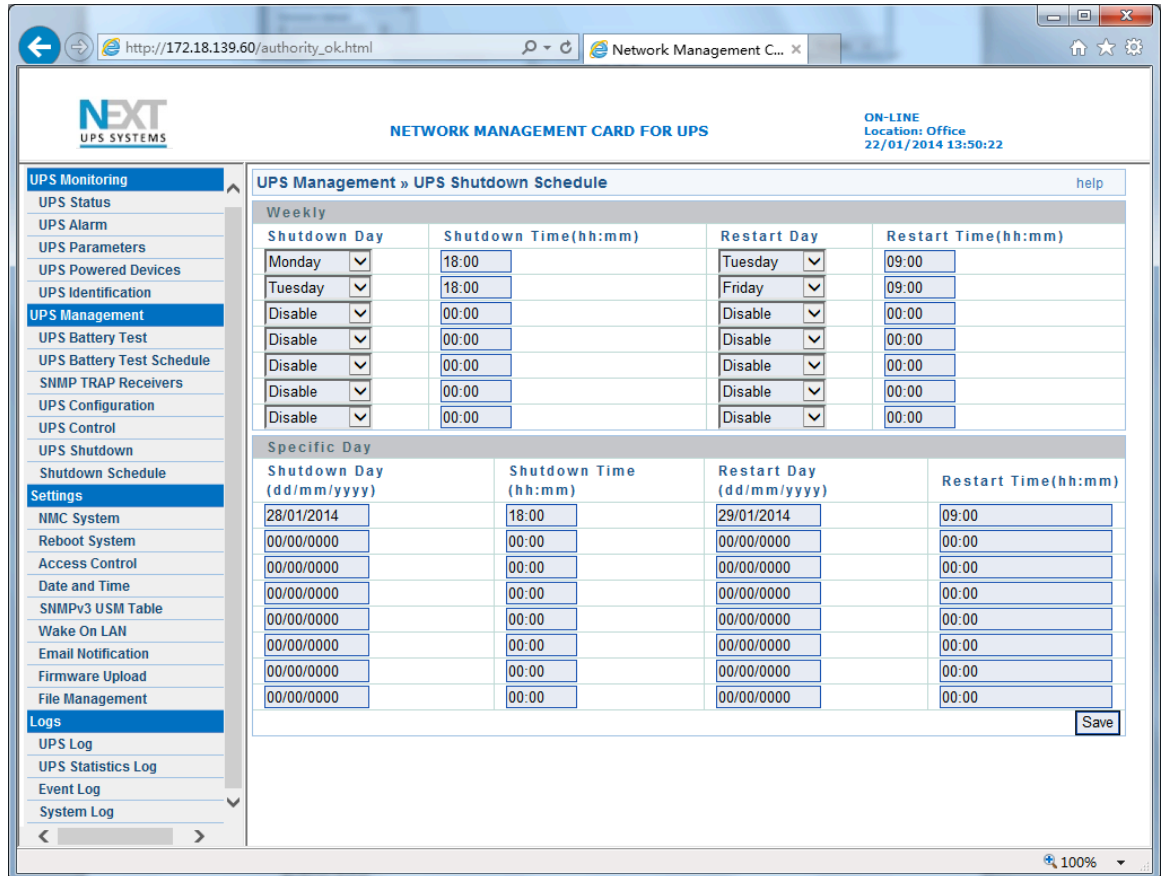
http://172.18.139.60/authority_ok.html

Network Management C... ×

NEXT
UPS SYSTEMS

NETWORK MANAGEMENT CARD FOR UPS

ON-LINE
Location: Office
22/01/2014 13:50:22

UPS Monitoring
UPS Status
UPS Alarm
UPS Parameters
UPS Powered Devices
UPS Identification
UPS Management
UPS Battery Test
UPS Battery Test Schedule
SNMP TRAP Receivers
UPS Configuration
UPS Control
UPS Shutdown
Shutdown Schedule
Settings
NMC System
Reboot System
Access Control
Date and Time
SNMPv3 USM Table
Wake On LAN
Email Notification
Firmware Upload
File Management
Logs
UPS Log
UPS Statistics Log
Event Log
System Log

UPS Management » UPS Shutdown Schedule

help

Weekly

| Shutdown Day | Shutdown Time(hh:mm) | Restart Day | Restart Time(hh:mm) |
|---|---|---|---|
| Monday | 18:00 | Tuesday | 09:00 |
| Tuesday | 18:00 | Friday | 09:00 |
| Disable | 00:00 | Disable | 00:00 |
| Disable | 00:00 | Disable | 00:00 |
| Disable | 00:00 | Disable | 00:00 |
| Disable | 00:00 | Disable | 00:00 |
| Disable | 00:00 | Disable | 00:00 |

Specific Day

| Shutdown Day (dd/mm/yyyy) | Shutdown Time (hh:mm) | Restart Day (dd/mm/yyyy) | Restart Time(hh:mm) |
|---|---|---|---|
| 28/01/2014 | 18:00 | 29/01/2014 | 09:00 |
| 00/00/0000 | 00:00 | 00/00/0000 | 00:00 |
| 00/00/0000 | 00:00 | 00/00/0000 | 00:00 |
| 00/00/0000 | 00:00 | 00/00/0000 | 00:00 |
| 00/00/0000 | 00:00 | 00/00/0000 | 00:00 |
| 00/00/0000 | 00:00 | 00/00/0000 | 00:00 |
| 00/00/0000 | 00:00 | 00/00/0000 | 00:00 |
| 00/00/0000 | 00:00 | 00/00/0000 | 00:00 |

Save

100%